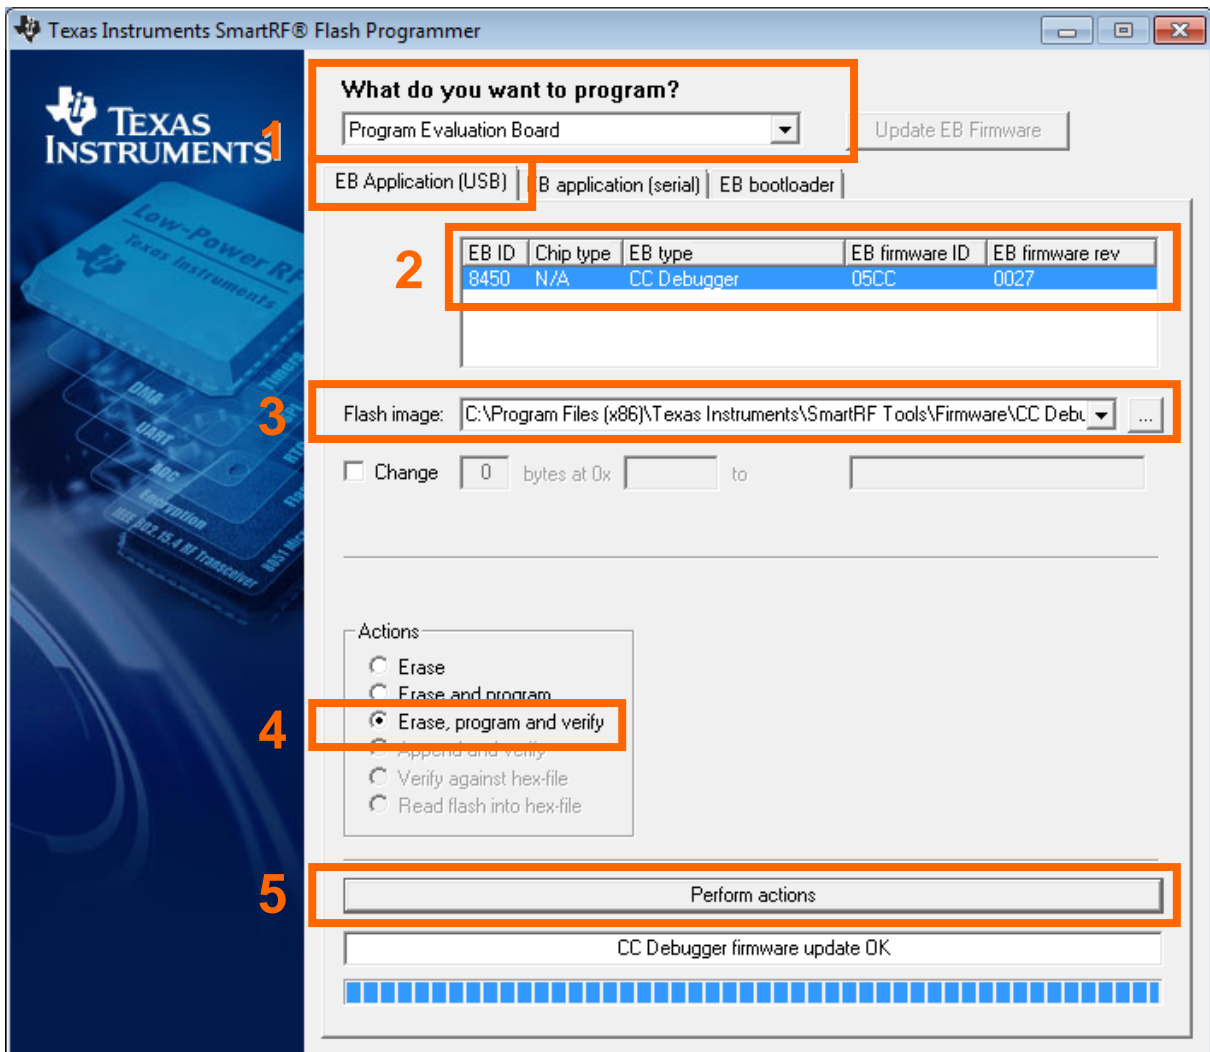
Texas Instruments SmartRF® Flash Programmer

TEXAS INSTRUMENTS

Low-Power RF
Texas Instruments
DMA
UART
ADC
Encryption
IEEE 802.15.4 RF Transceiver
8051 Mic
Timers

1
What do you want to program?
Program Evaluation Board
Update EB Firmware

EB Application (USB) | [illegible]B application (serial) | EB bootloader

2
| EB ID | Chip type | EB type | EB firmware ID | EB firmware rev |
|---|---|---|---|---|
| 8450 | N/A | CC Debugger | 05CC | 0027 |

3
Flash image: C:\Program Files (x86)\Texas Instruments\SmartRF Tools\Firmware\CC Debu ...

Change 0 bytes at 0x to

Actions
Erase
Erase and program
4
Erase, program and verify
Append and verify
Verify against hex-file
Read flash into hex-file

5
Perform actions

CC Debugger firmware update OK